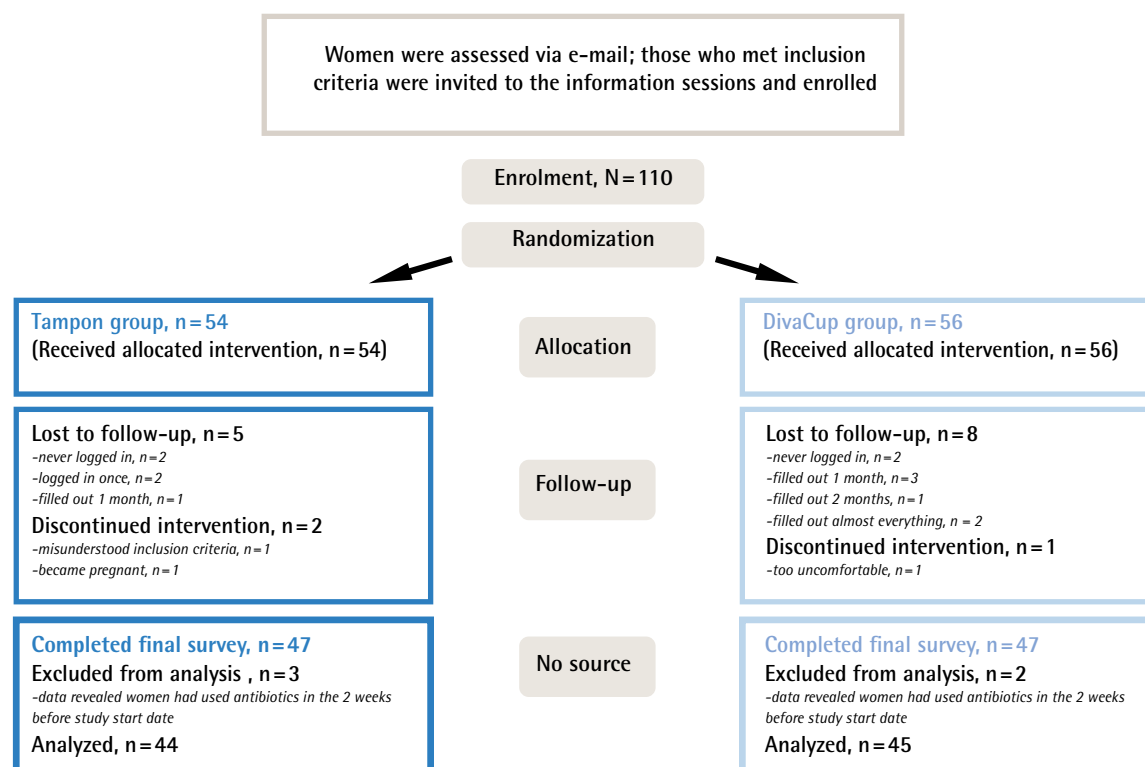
Women were assessed via e-mail; those who met inclusion criteria were invited to the information sessions and enrolled

Enrolment, N = 110

Randomization

Tampon group, n = 54
(Received allocated intervention, n = 54)

Allocation

DivaCup group, n = 56
(Received allocated intervention, n = 56)

Lost to follow-up, n = 5
-never logged in, n = 2
-logged in once, n = 2
-filled out 1 month, n = 1
Discontinued intervention, n = 2
-misunderstood inclusion criteria, n = 1
-became pregnant, n = 1

Follow-up

Lost to follow-up, n = 8
-never logged in, n = 2
-filled out 1 month, n = 3
-filled out 2 months, n = 1
-filled out almost everything, n = 2
Discontinued intervention, n = 1
-too uncomfortable, n = 1

Completed final survey, n = 47
Excluded from analysis , n = 3
-data revealed women had used antibiotics in the 2 weeks before study start date
Analyzed, n = 44

No source

Completed final survey, n = 47
Excluded from analysis, n = 2
-data revealed women had used antibiotics in the 2 weeks before study start date
Analyzed, n = 45